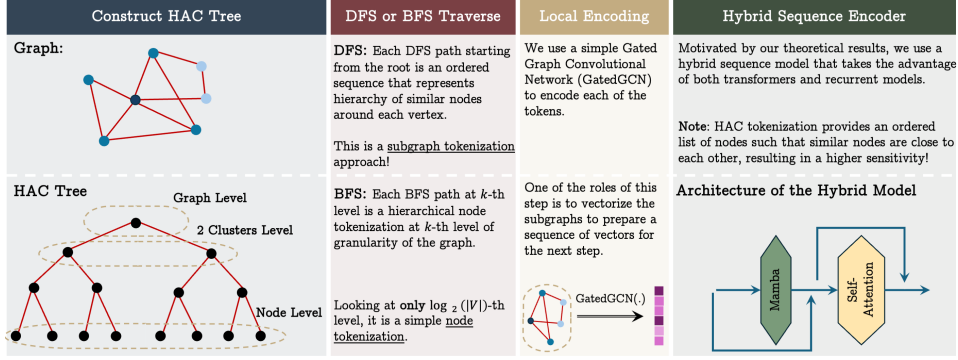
Construct HAC Tree

Graph:

HAC Tree

Graph Level

2 Clusters Level

Node Level

DFS or BFS Traverse

DFS: Each DFS path starting from the root is an ordered sequence that represents hierarchy of similar nodes around each vertex.

This is a subgraph tokenization approach!

BFS: Each BFS path at $k$-th level is a hierarchical node tokenization at $k$-th level of granularity of the graph.

Looking at only $\log_2(|V|)$-th level, it is a simple node tokenization.

Local Encoding

We use a simple Gated Graph Convolutional Network (GatedGCN) to encode each of the tokens.

One of the roles of this step is to vectorize the subgraphs to prepare a sequence of vectors for the next step.

GatedGCN(.)

Hybrid Sequence Encoder

Motivated by our theoretical results, we use a hybrid sequence model that takes the advantage of both transformers and recurrent models.

Note: HAC tokenization provides an ordered list of nodes such that similar nodes are close to each other, resulting in a higher sensitivity!

Architecture of the Hybrid Model

Mamba

Self-Attention